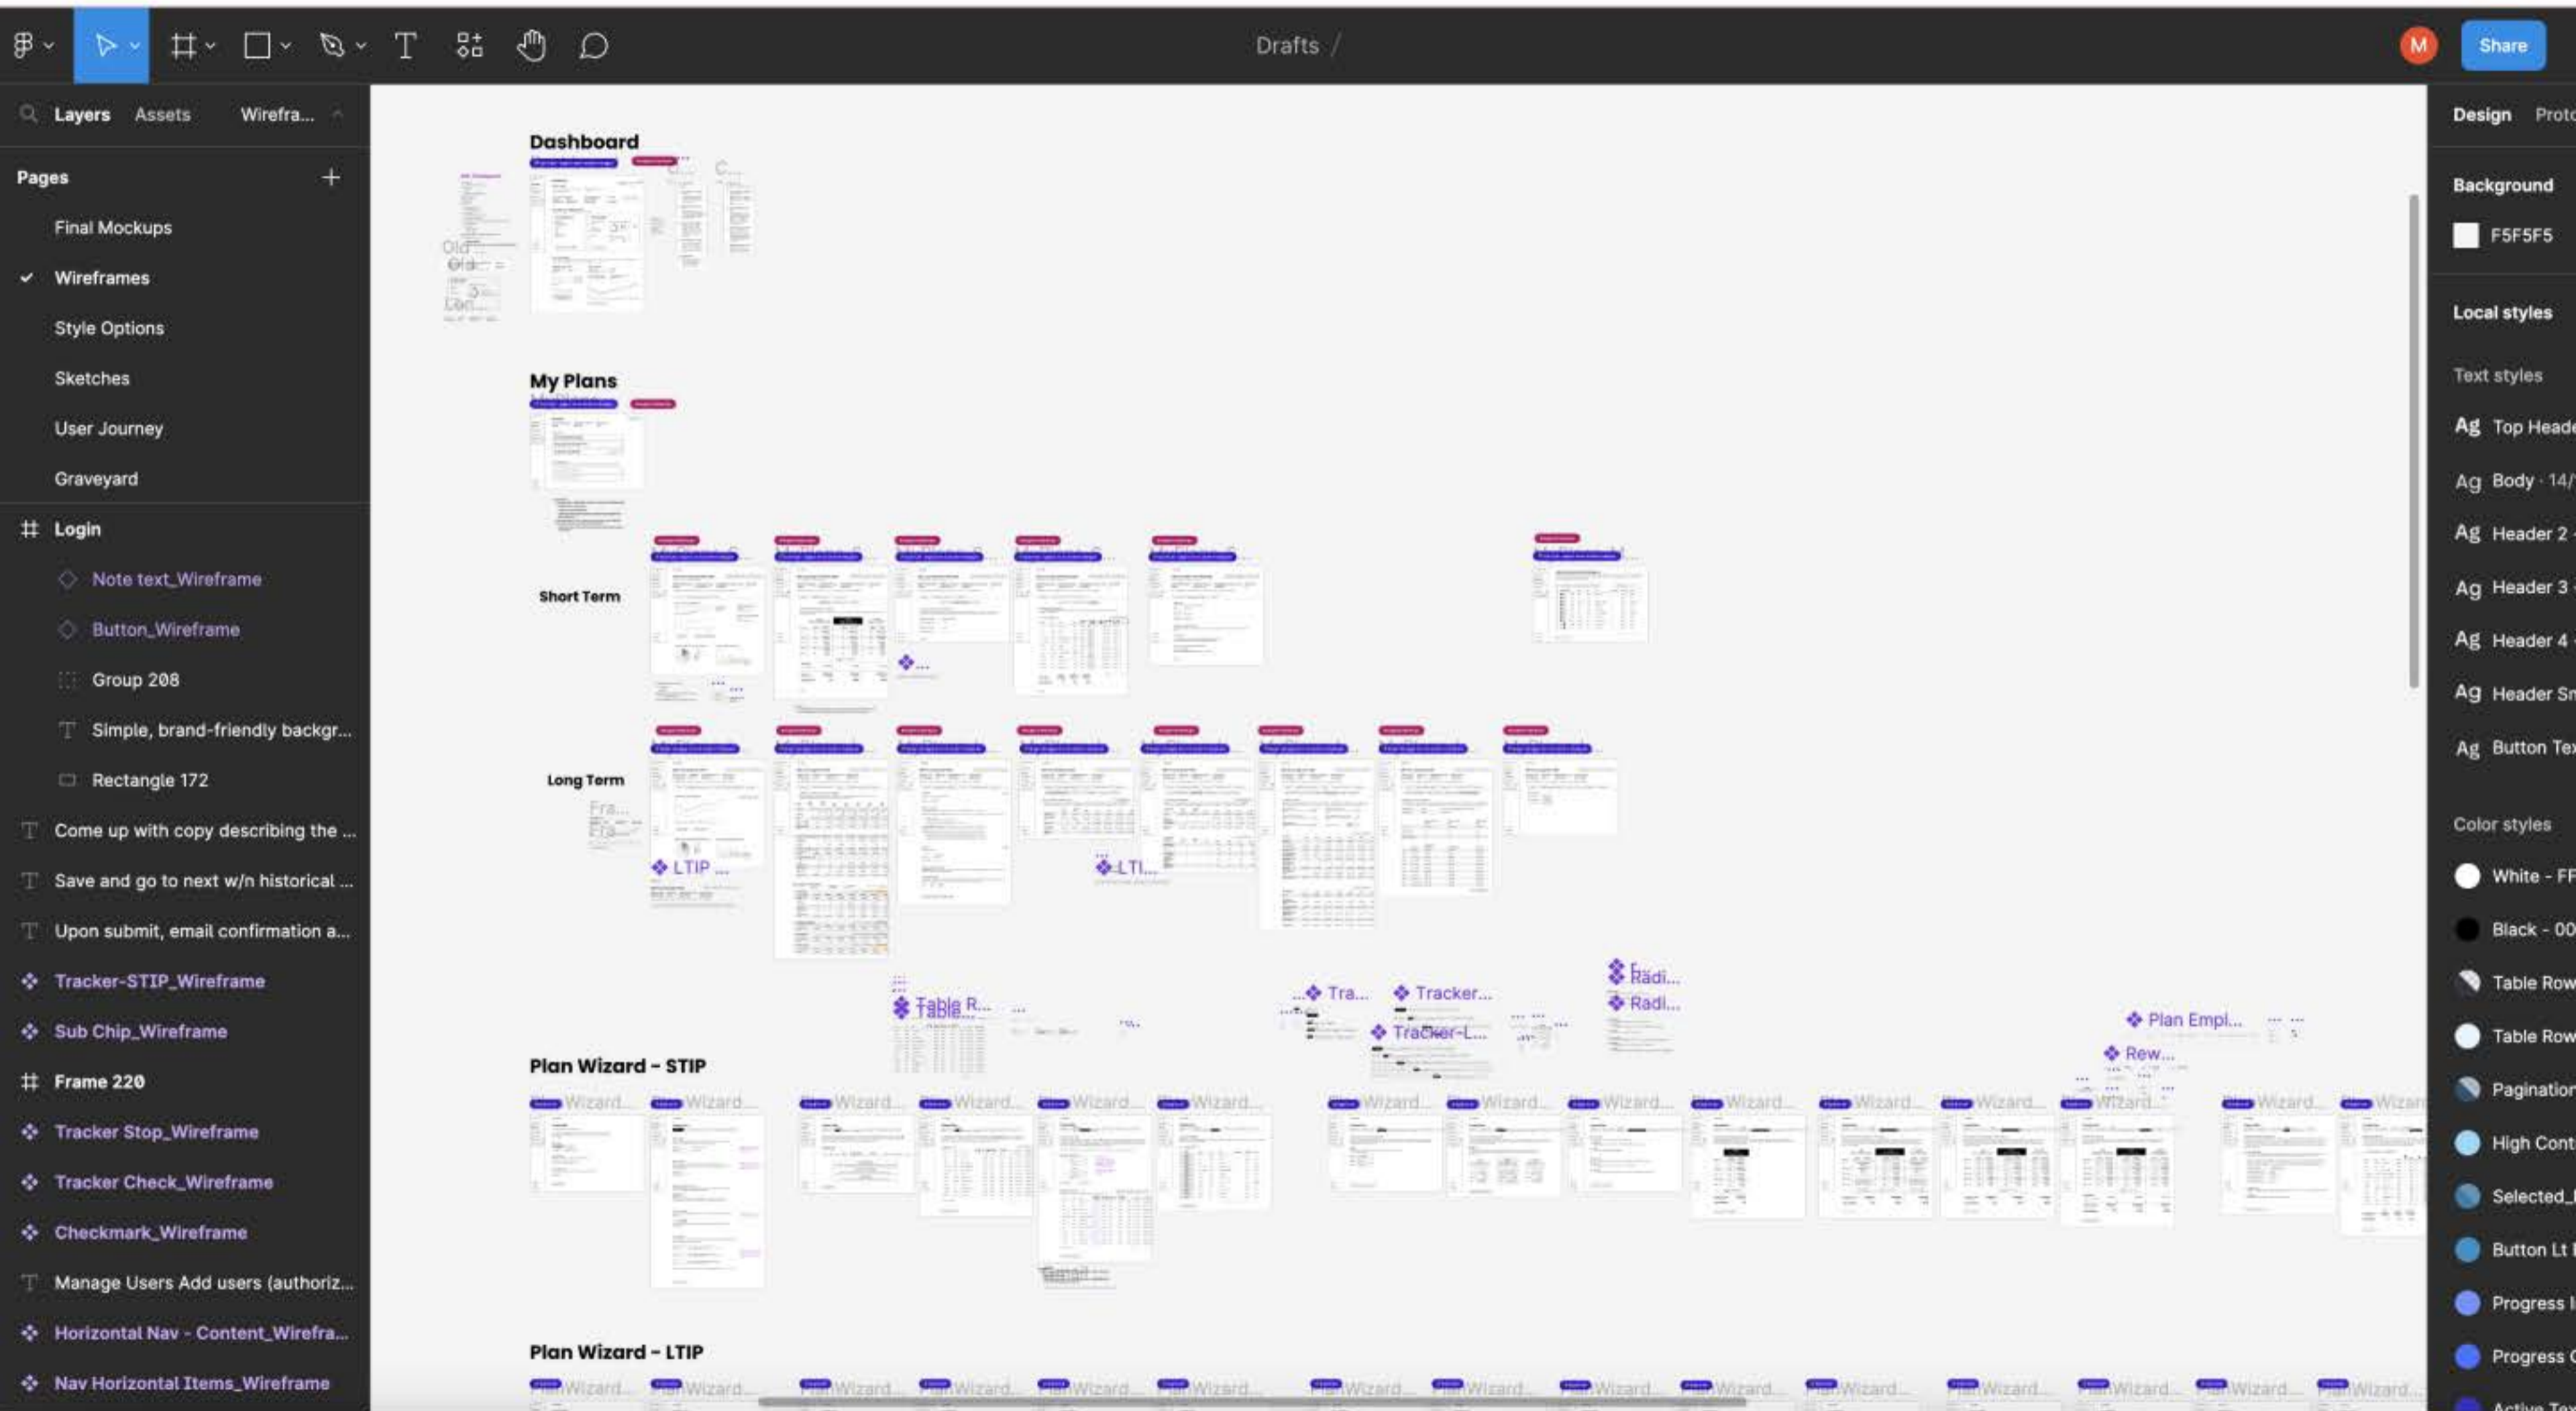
Drafts /

M Share

Layers Assets Wirefra...

Pages +

Final Mockups
Wireframes
Style Options
Sketches
User Journey
Graveyard

Login
Note text_Wireframe
Button_Wireframe
Group 208
Simple, brand-friendly backgr...
Rectangle 172
Come up with copy describing the ...
Save and go to next w/n historical ...
Upon submit, email confirmation a...
Tracker-STIP_Wireframe
Sub Chip_Wireframe
Frame 220
Tracker Stop_Wireframe
Tracker Check_Wireframe
Checkmark_Wireframe
Manage Users Add users (authoriz...
Horizontal Nav - Content_Wirefra...
Nav Horizontal Items_Wireframe

Dashboard

My Plans

Short Term

Long Term

LTIP ...

LTI...

Table R...

Tra...

Tracker...

Tracker-L...

Radi...

Radi...

Plan Empl...

Rew...

Plan Wizard - STIP

Wizard...

Plan Wizard - LTIP

Wizard...

Design Proto

Background

F5F5F5

Local styles

Text styles

Ag Top Heade
Ag Body · 14/
Ag Header 2
Ag Header 3
Ag Header 4
Ag Header Sm
Ag Button Tex

Color styles

White - FF
Black - 00
Table Row
Table Row
Pagination
High Cont
Selected_
Button Lt
Progress
Progress